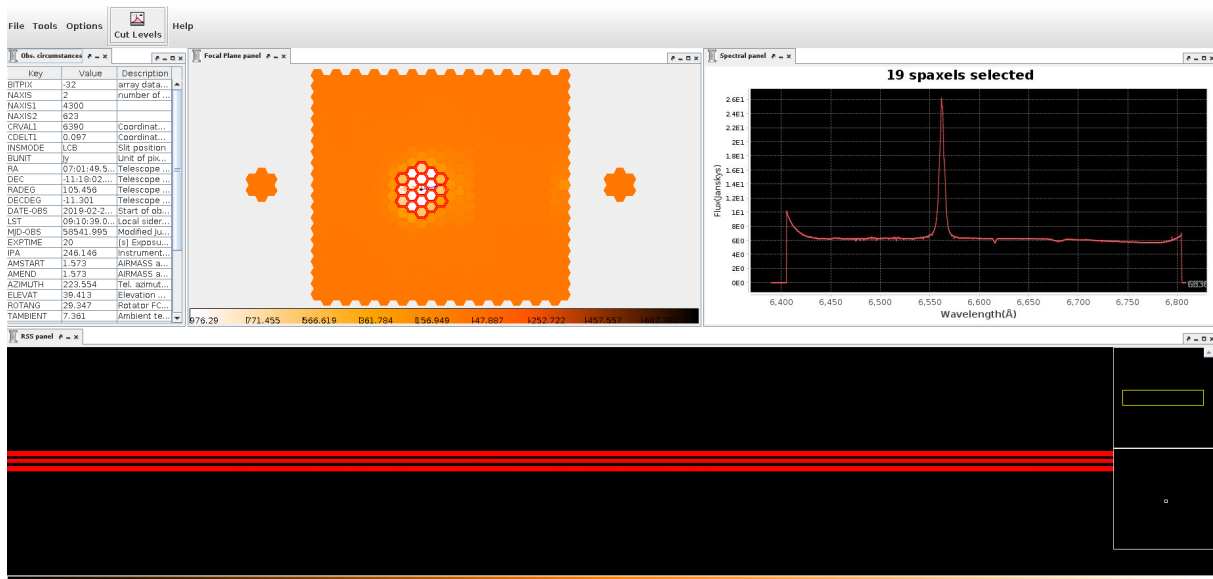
File Tools Options Cut Levels Help

Obs. circumstances

| Key | Value | Description |
|---|---|---|
| BITPIX | -32 | array data... |
| NAXIS | 2 | number of ... |
| NAXIS1 | 4300 | |
| NAXIS2 | 623 | |
| CRVAL1 | 6390 | Coordinat... |
| CDELT1 | 0.097 | Coordinat... |
| INSMODE | LCB | Slit position |
| BUNIT | Jy | Unit of pix... |
| RA | 07:01:49.5... | Telescope ... |
| DEC | -11:18:02.... | Telescope ... |
| RADEG | 105.456 | Telescope ... |
| DECDEG | -11.301 | Telescope ... |
| DATE-OBS | 2019-02-2... | Start of ob... |
| LST | 09:10:39.0... | Local sider... |
| MJD-OBS | 58541.995 | Modified Ju... |
| EXPTIME | 20 | [s] Exposu... |
| IPA | 246.146 | Instrument... |
| AMSTART | 1.573 | AIRMASS a... |
| AMEND | 1.573 | AIRMASS a... |
| AZIMUTH | 223.554 | Tel. azimut... |
| ELEVAT | 39.413 | Elevation ... |
| ROTANG | 29.347 | Rotator FC... |
| TAMBIENT | 7.361 | Ambient te... |

Focal Plane panel

976.29 771.455 566.619 361.784 156.949 -47.887 -252.722 -457.557 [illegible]

Spectral panel

19 spaxels selected

2.6E1 2.4E1 2.2E1 2E1 1.8E1 1.6E1 1.4E1 1.2E1 1E1 8E0 6E0 4E0 2E0 0E0

Flux(Janskys)

6,400 6,450 6,500 6,550 6,600 6,650 6,700 6,750 6,800

Wavelength(Å)

6838

RSS panel